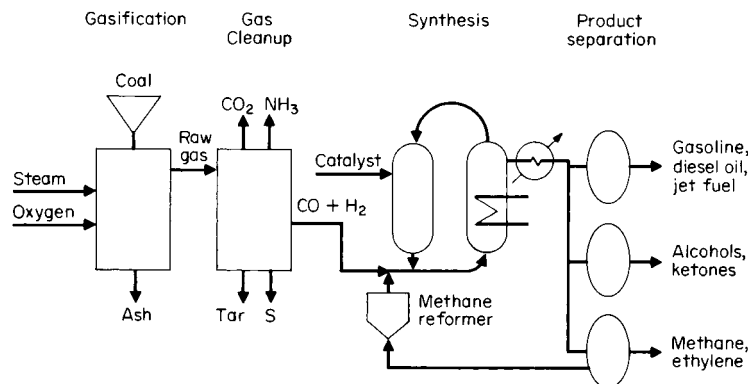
Gasification

Gas Cleanup

Synthesis

Product separation

Coal

$CO_2$ $NH_3$

Raw gas

Catalyst

Steam

Oxygen

$CO + H_2$

Gasoline, diesel oil, jet fuel

Alcohols, ketones

Ash

Tar

S

Methane reformer

Methane, ethylene